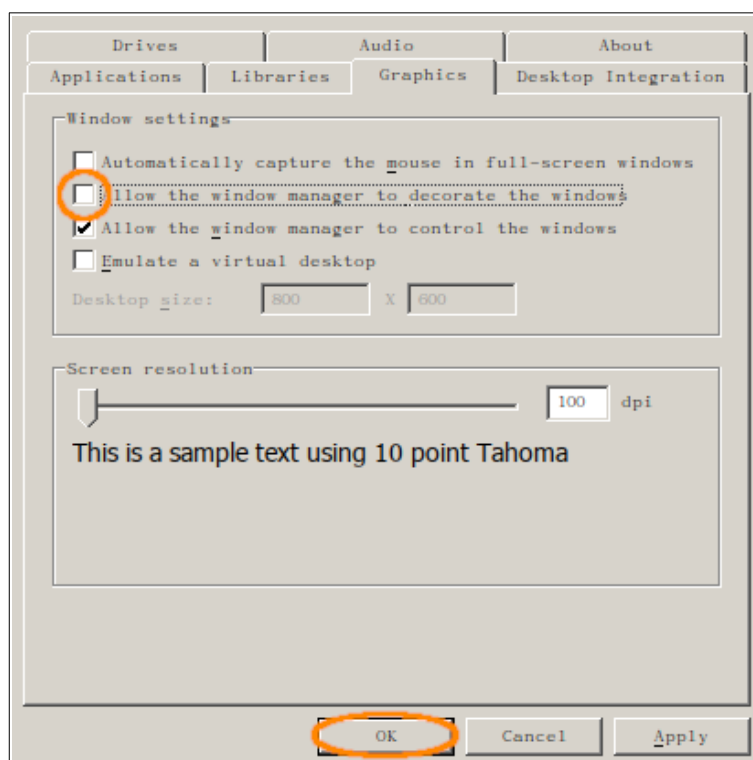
Drives
Audio
About
Applications
Libraries
Graphics
Desktop Integration

Window settings
Automatically capture the mouse in full-screen windows
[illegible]llow the window manager to decorate the windows
Allow the window manager to control the windows
Emulate a virtual desktop
Desktop size:
800
X
600

Screen resolution
100
dpi
This is a sample text using 10 point Tahoma

OK
Cancel
Apply